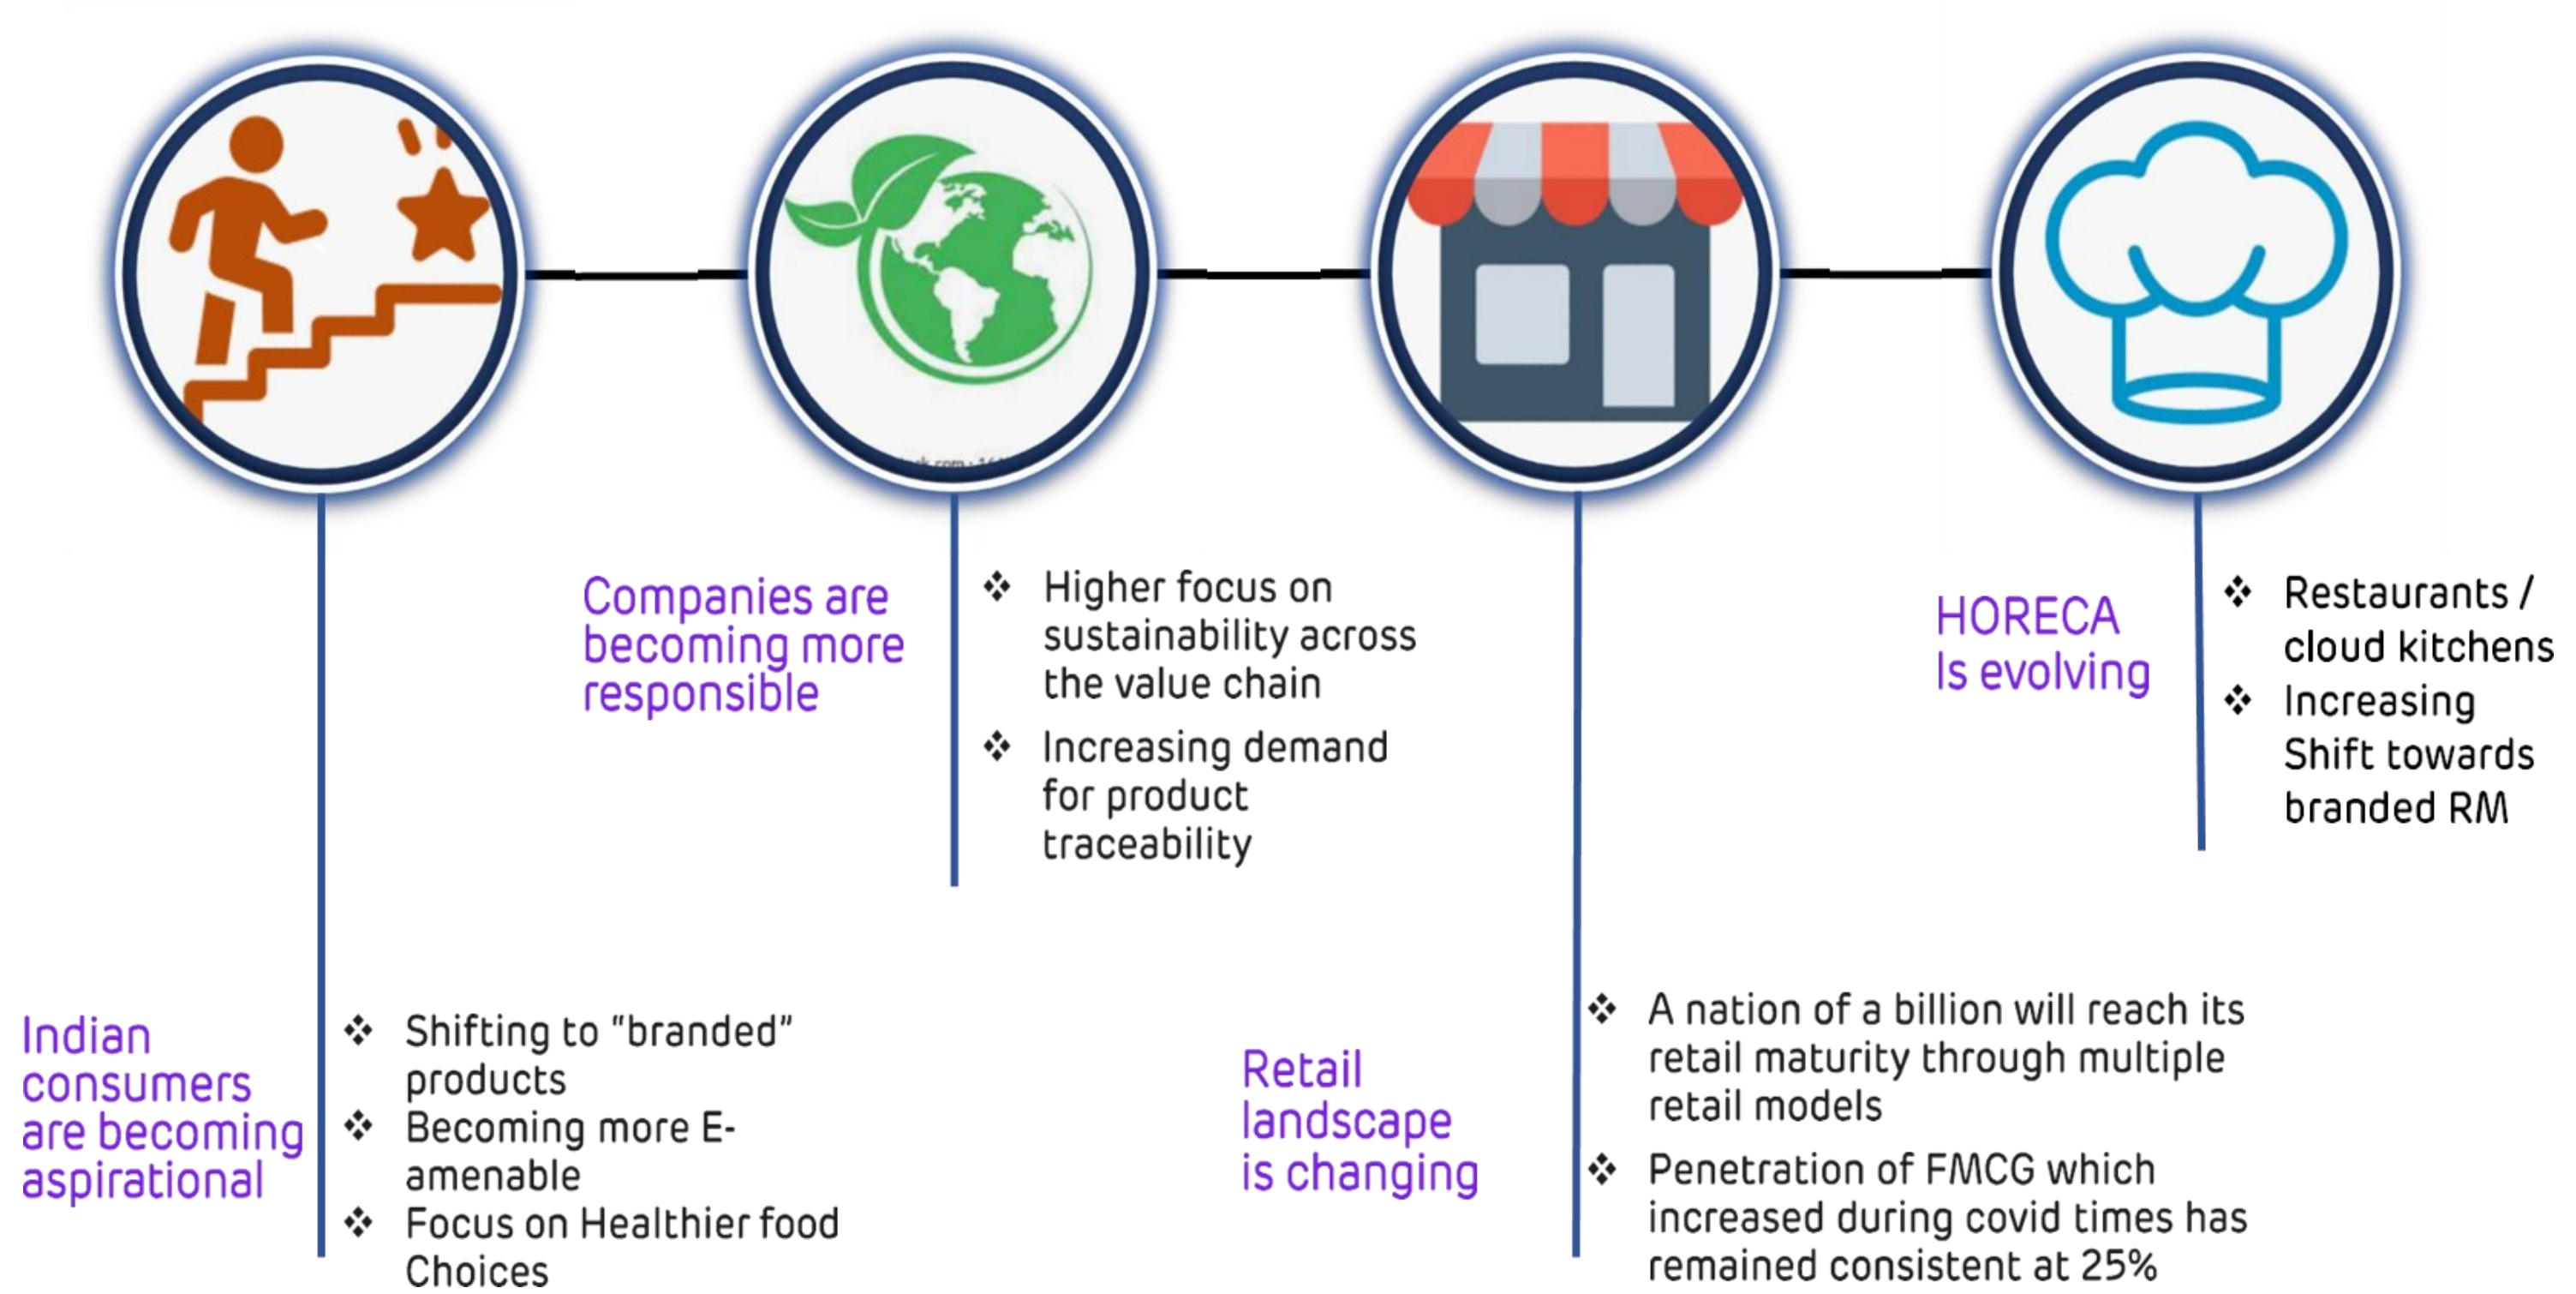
Companies are becoming more responsible

❖ Higher focus on sustainability across the value chain
❖ Increasing demand for product traceability

HORECA Is evolving

❖ Restaurants / cloud kitchens
❖ Increasing Shift towards branded RM

Indian consumers are becoming aspirational

❖ Shifting to "branded" products
❖ Becoming more E-amenable
❖ Focus on Healthier food Choices

Retail landscape is changing

❖ A nation of a billion will reach its retail maturity through multiple retail models
❖ Penetration of FMCG which increased during covid times has remained consistent at 25%